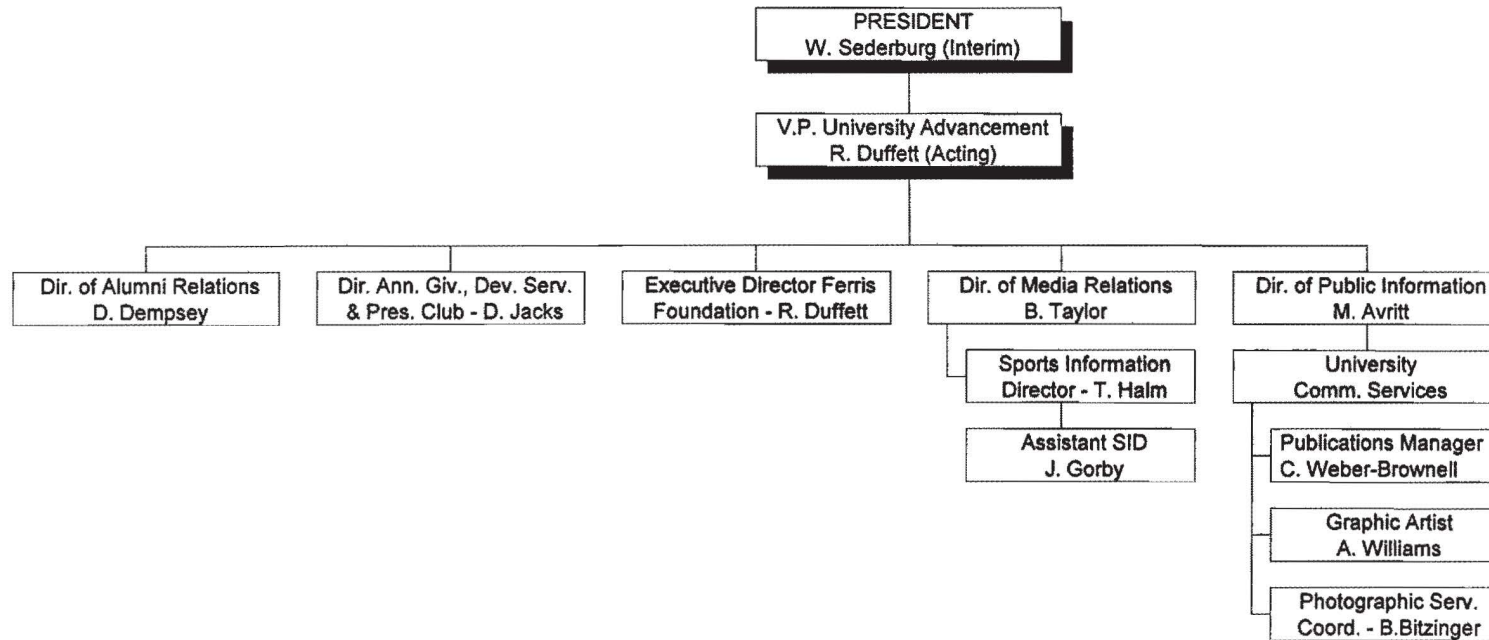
PRESIDENT
W. Sederburg (Interim)

V.P. University Advancement
R. Duffett (Acting)

Dir. of Alumni Relations
D. Dempsey

Dir. Ann. Giv., Dev. Serv. & Pres. Club - D. Jacks

Executive Director Ferris Foundation - R. Duffett

Dir. of Media Relations
B. Taylor

Sports Information Director - T. Halm

Assistant SID
J. Gorby

Dir. of Public Information
M. Avritt

University Comm. Services

Publications Manager
C. Weber-Brownell

Graphic Artist
A. Williams

Photographic Serv. Coord. - B.Bitzinger